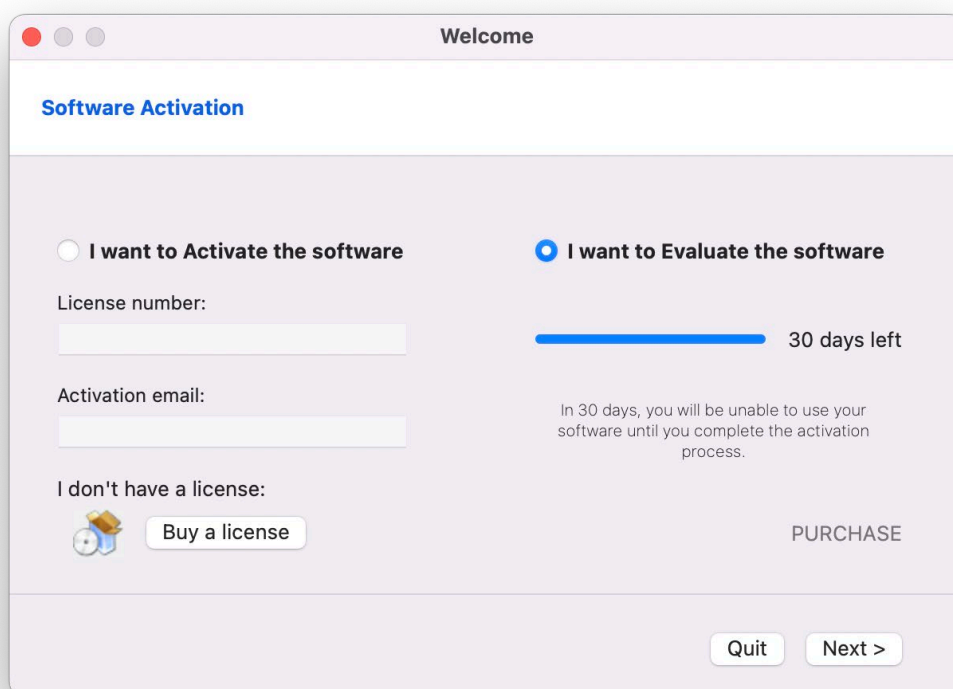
Welcome

Software Activation

I want to Activate the software

License number:

Activation email:

I don't have a license:

Buy a license

I want to Evaluate the software

30 days left

In 30 days, you will be unable to use your software until you complete the activation process.

PURCHASE

Quit

Next >